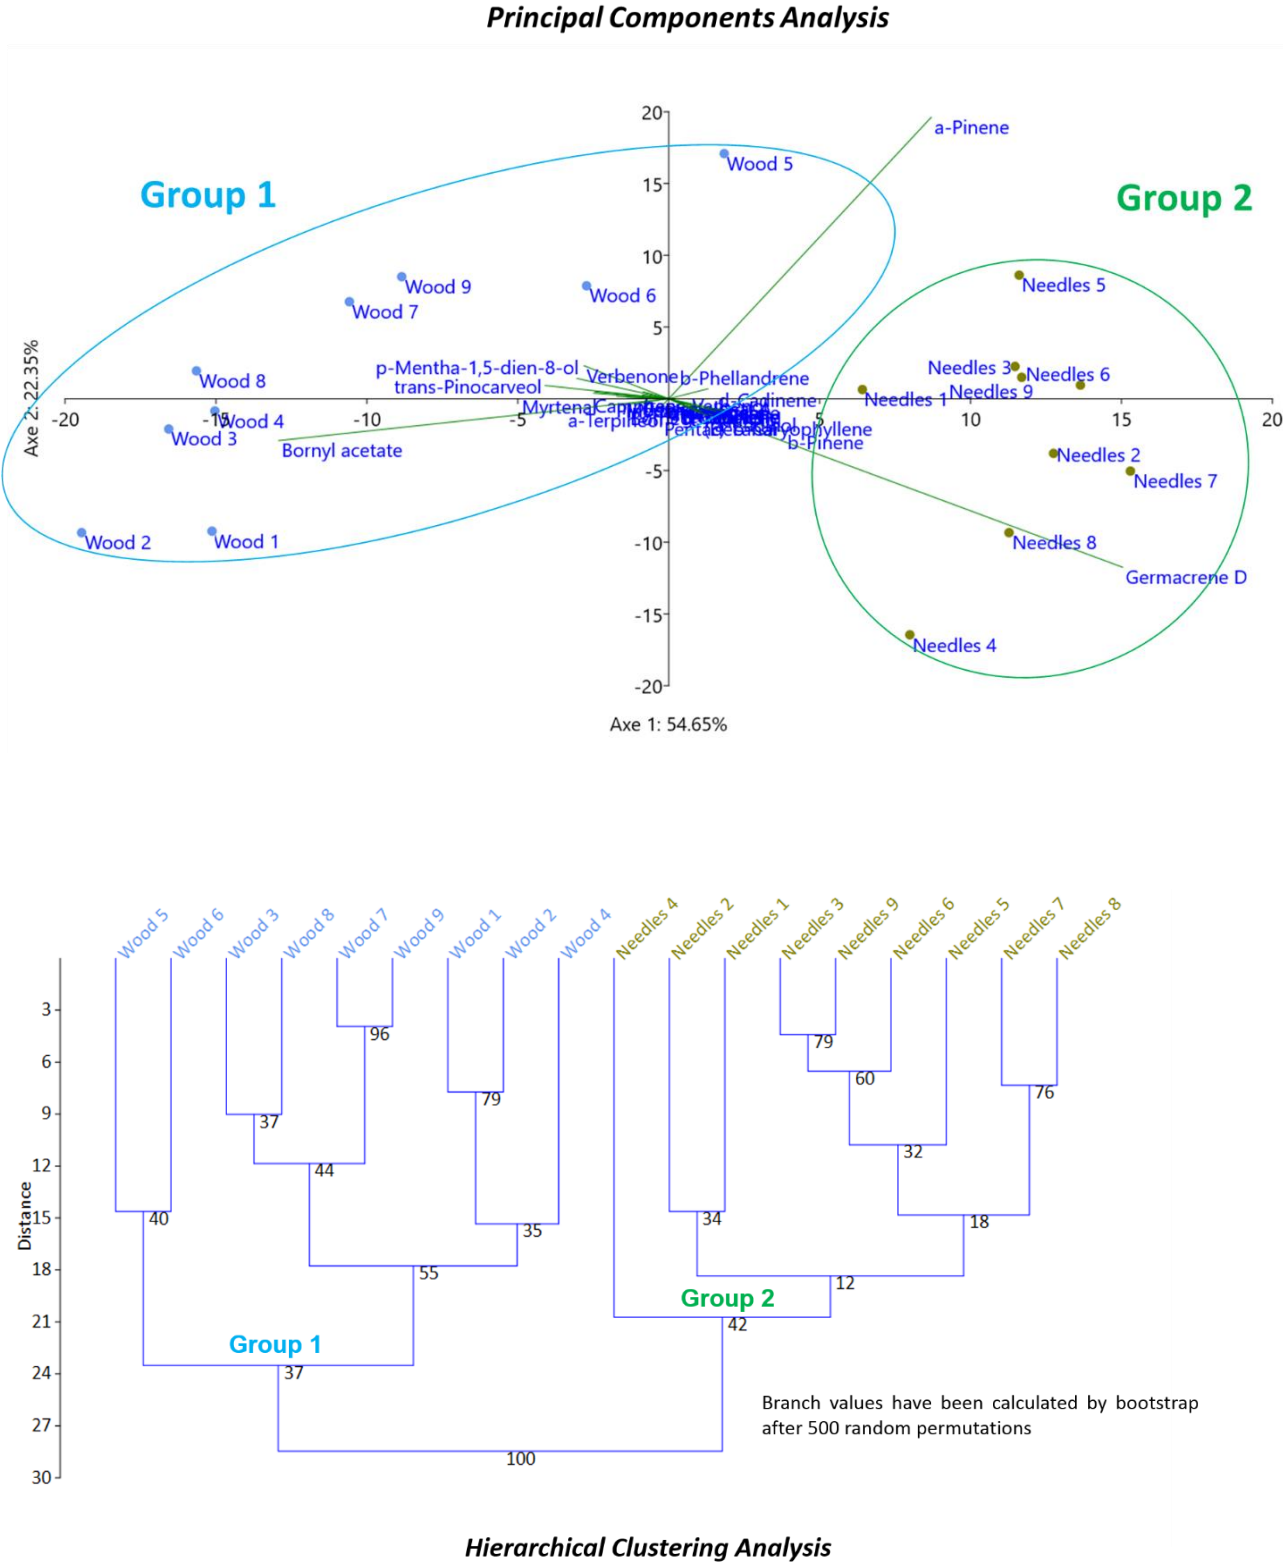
Principal Components Analysis

a-Pinene

Group 1

Group 2

Wood 5

Wood 9

Wood 7

Wood 6

Needles 5

Wood 8

p-Mentha-1,5-dien-8-ol

trans-Pinocarveol

Verbenone

b-Phellandrene

Needles 3

Needles 6

Needles 9

Needles 1

Wood 4

Wood 3

Myrtenal

a-Terpineol

d-Cadinene

b-Pinene

Bornyl acetate

Needles 2

Needles 7

Wood 2

Wood 1

Needles 8

Germacrene D

Needles 4

20

15

10

5

-5

-10

-15

-20

-20

-15

-10

-5

5

10

15

20

Axe 2: 22.35%

Axe 1: 54.65%

Wood 5, Wood 6, Wood 3, Wood 8, Wood 7, Wood 9, Wood 1, Wood 2, Wood 4, Needles 4, Needles 2, Needles 1, Needles 3, Needles 9, Needles 6, Needles 5, Needles 7, Needles 8

Distance

3

6

9

12

15

18

21

24

27

30

96

79

79

60

76

37

44

32

40

35

34

18

55

12

Group 2

42

Group 1

37

100

Branch values have been calculated by bootstrap after 500 random permutations

Hierarchical Clustering Analysis